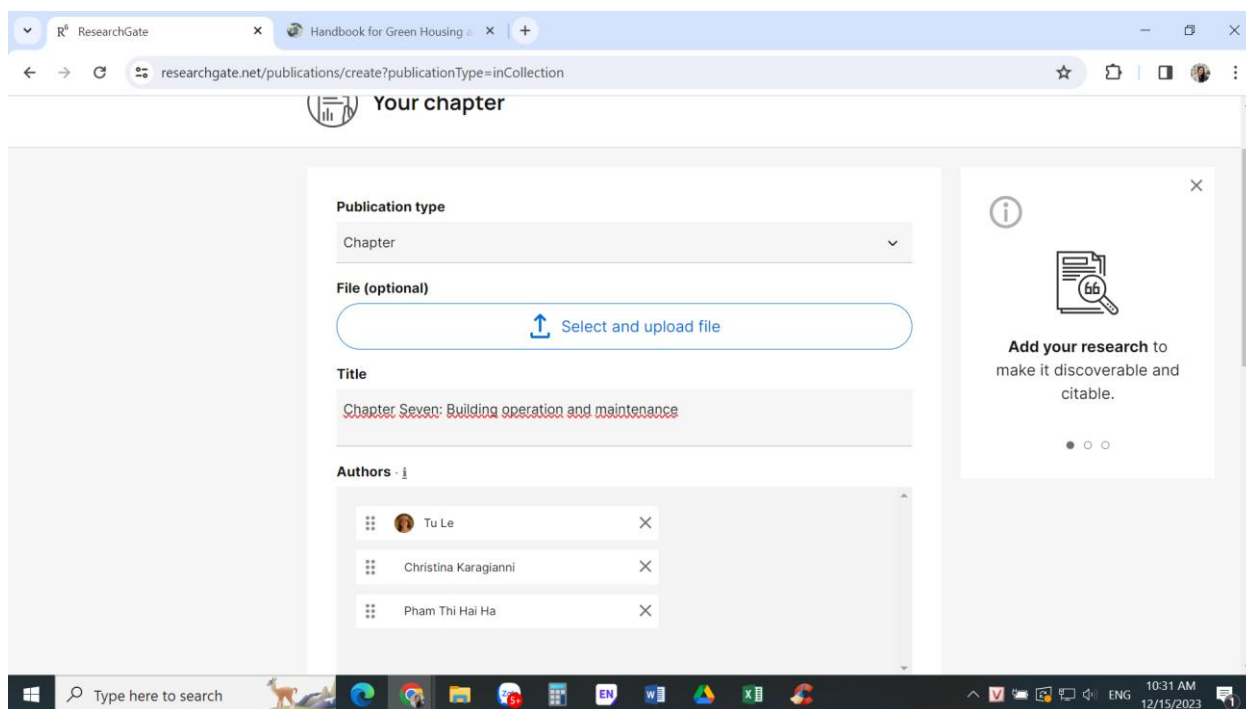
R$^G$ ResearchGate
Handbook for Green Housing a
researchgate.net/publications/create?publicationType=inCollection

Your chapter

Publication type
Chapter

File (optional)
Select and upload file

Title
Chapter Seven: Building operation and maintenance

Authors · i
Tu Le
Christina Karagianni
Pham Thi Hai Ha

Add your research to make it discoverable and citable.

Type here to search
EN
ENG
10:31 AM
12/15/2023